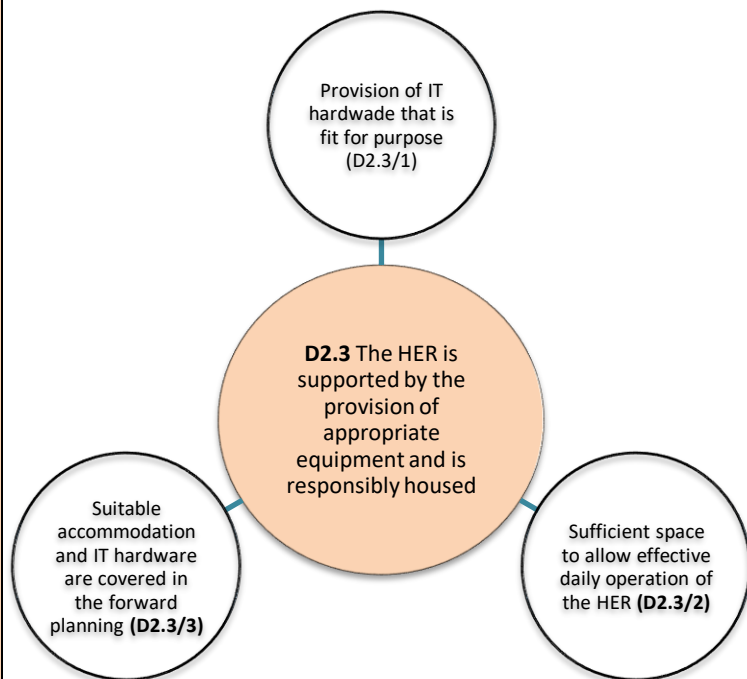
Provision of IT hardwade that is fit for purpose (D2.3/1)

**D2.3** The HER is supported by the provision of appropriate equipment and is responsibly housed

Suitable accommodation and IT hardware are covered in the forward planning **(D2.3/3)**

Sufficient space to allow effective daily operation of the HER **(D2.3/2)**